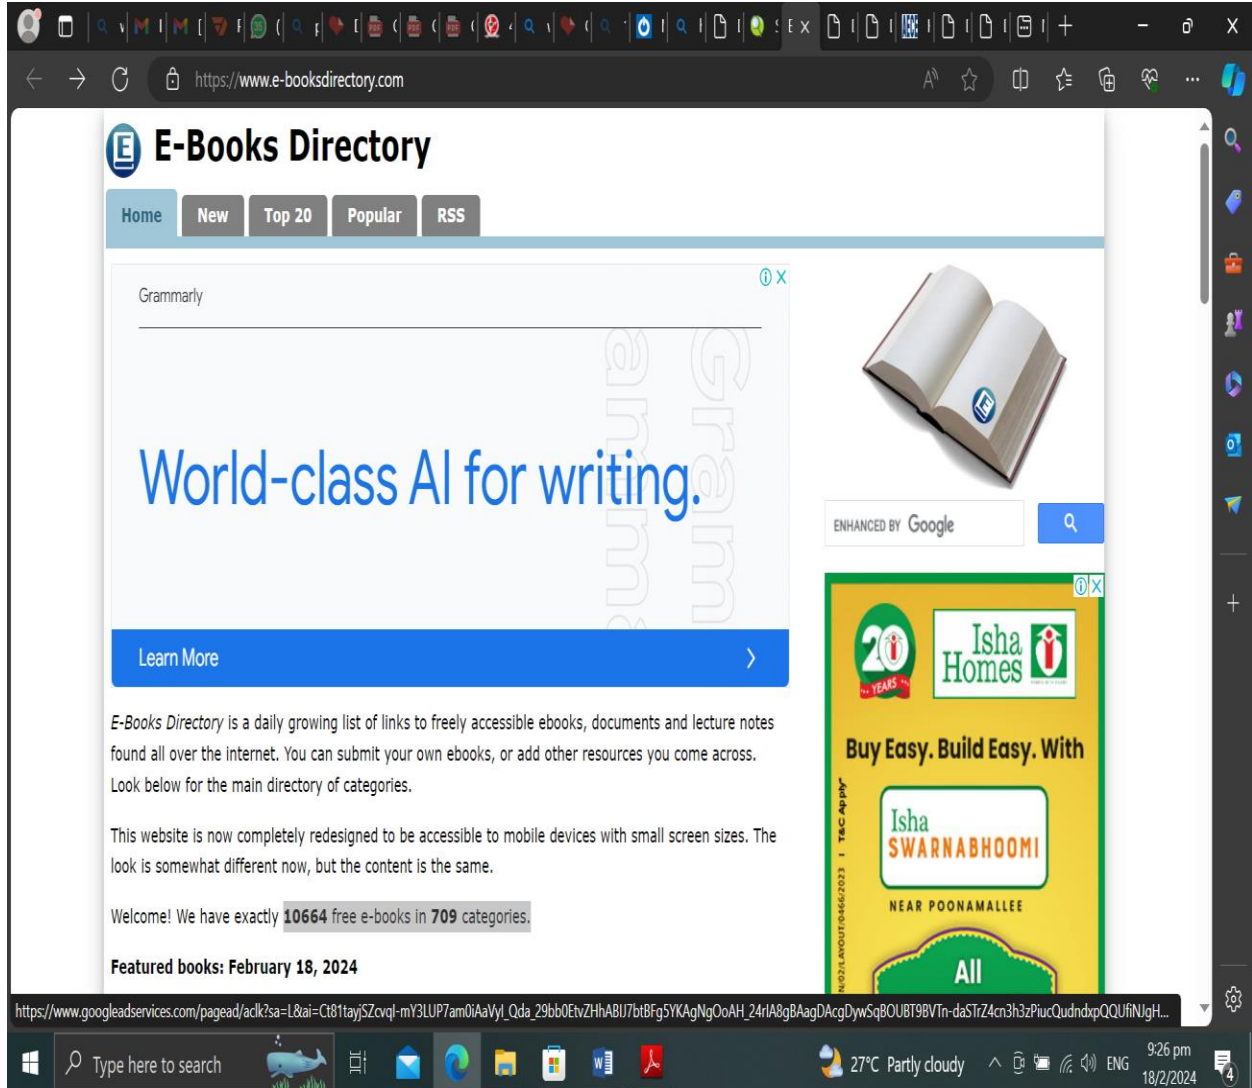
https://www.e-booksdirectory.com

E-Books Directory

Home New Top 20 Popular RSS

Grammarly

World-class AI for writing.

Learn More

*E-Books Directory* is a daily growing list of links to freely accessible ebooks, documents and lecture notes found all over the internet. You can submit your own ebooks, or add other resources you come across. Look below for the main directory of categories.

This website is now completely redesigned to be accessible to mobile devices with small screen sizes. The look is somewhat different now, but the content is the same.

Welcome! We have exactly **10664** free e-books in **709** categories.

**Featured books: February 18, 2024**

ENHANCED BY Google

20 YEARS

Isha Homes

Buy Easy. Build Easy. With

T&C Apply

Isha SWARNABHOOMI

NEAR POONAMALLEE

All

https://www.googleadservices.com/pagead/aclk?sa=L&ai=Ct81tayjSZcvql-mY3LUP7am0iAaVyl_Qda_29bb0EtvZHhABIJ7btBFg5YKAgNgOoAH_24rlA8gBAagDAcgDywSqBOUBT9BVTn-daSTrZ4cn3h3zPiucQudndxpQQUfiNJgH...

Type here to search

27°C Partly cloudy

ENG

9:26 pm
18/2/2024